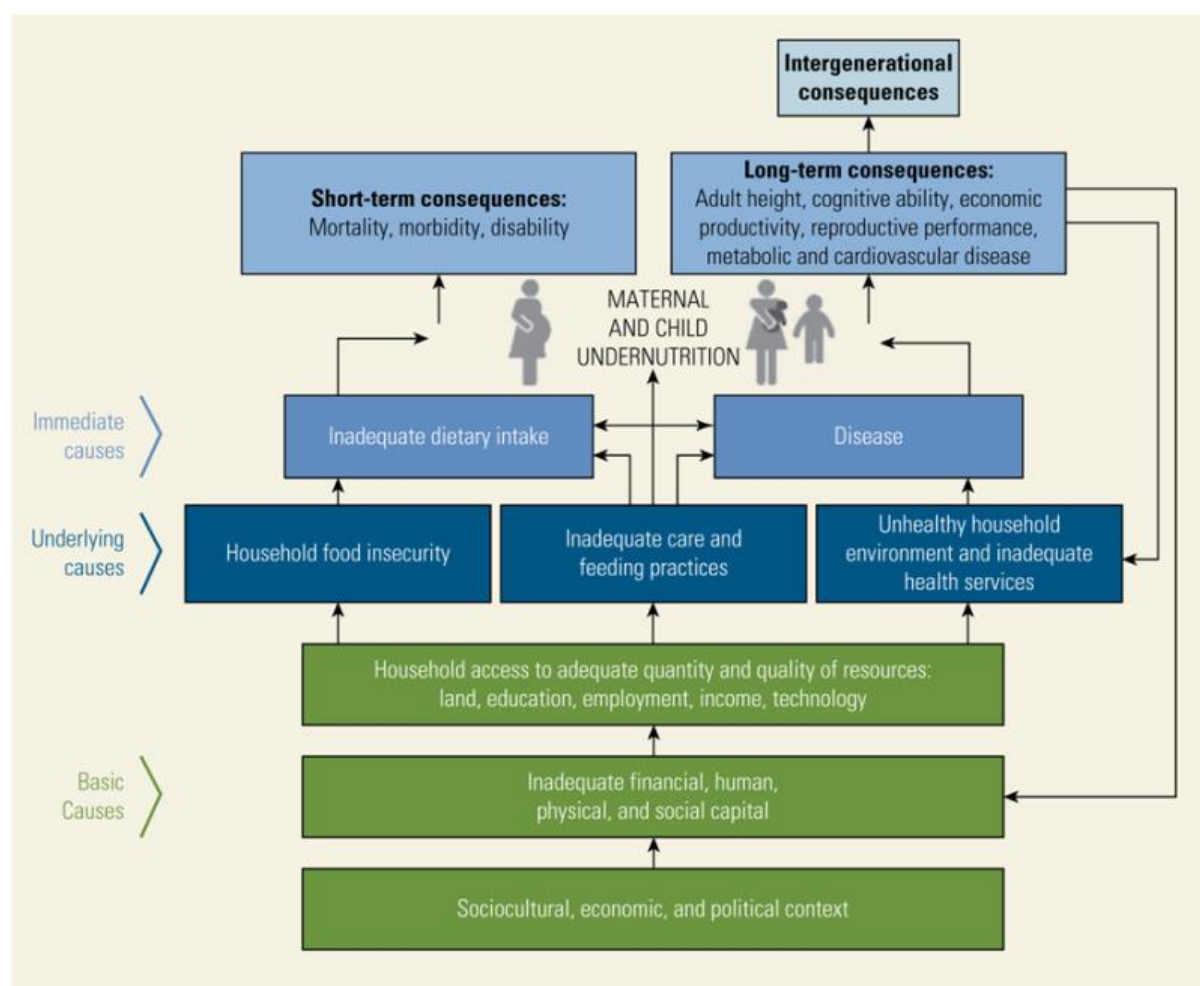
Intergenerational consequences

Short-term consequences:
Mortality, morbidity, disability

Long-term consequences:
Adult height, cognitive ability, economic productivity, reproductive performance, metabolic and cardiovascular disease

MATERNAL AND CHILD UNDERNUTRITION

Immediate causes

Inadequate dietary intake

Disease

Underlying causes

Household food insecurity

Inadequate care and feeding practices

Unhealthy household environment and inadequate health services

Household access to adequate quantity and quality of resources: land, education, employment, income, technology

Basic Causes

Inadequate financial, human, physical, and social capital

Sociocultural, economic, and political context